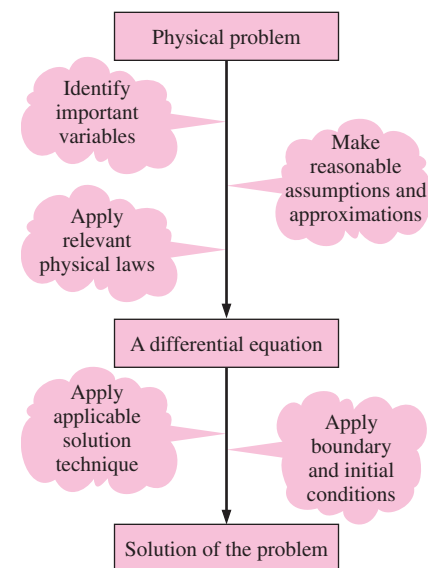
Physical problem

Identify important variables

Make reasonable assumptions and approximations

Apply relevant physical laws

A differential equation

Apply applicable solution technique

Apply boundary and initial conditions

Solution of the problem